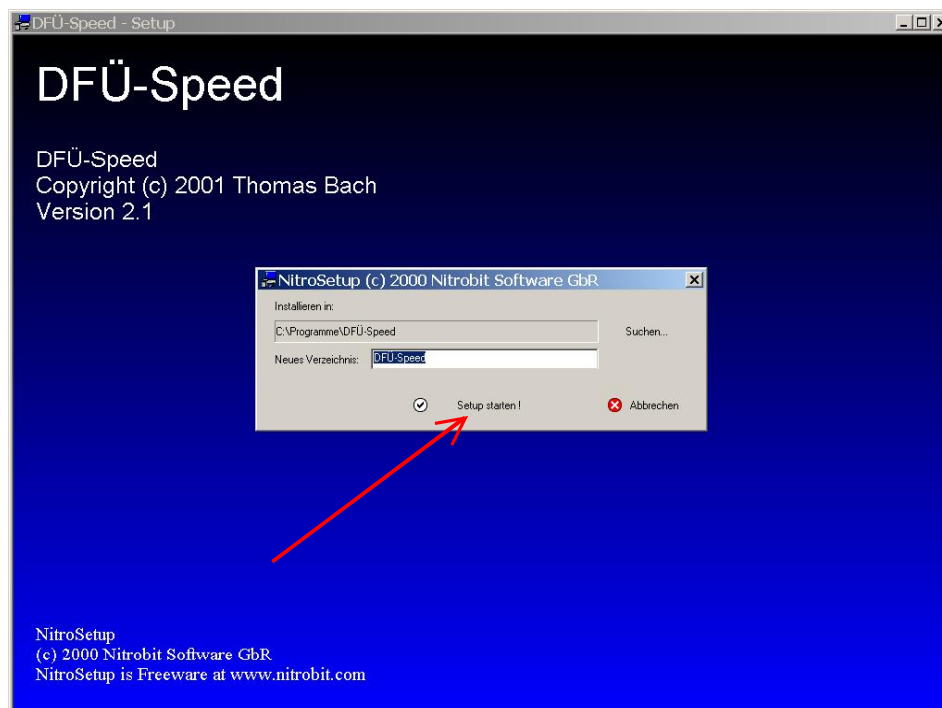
DFÜ-Speed - Setup

DFÜ-Speed

DFÜ-Speed
Copyright (c) 2001 Thomas Bach
Version 2.1

NitroSetup (c) 2000 Nitrobit Software GbR

Installieren in:

C:\Programme\DFÜ-Speed

Suchen...

Neues Verzeichnis: DFÜ-Speed

Setup starten !

Abbrechen

NitroSetup
(c) 2000 Nitrobit Software GbR
NitroSetup is Freeware at www.nitrobit.com